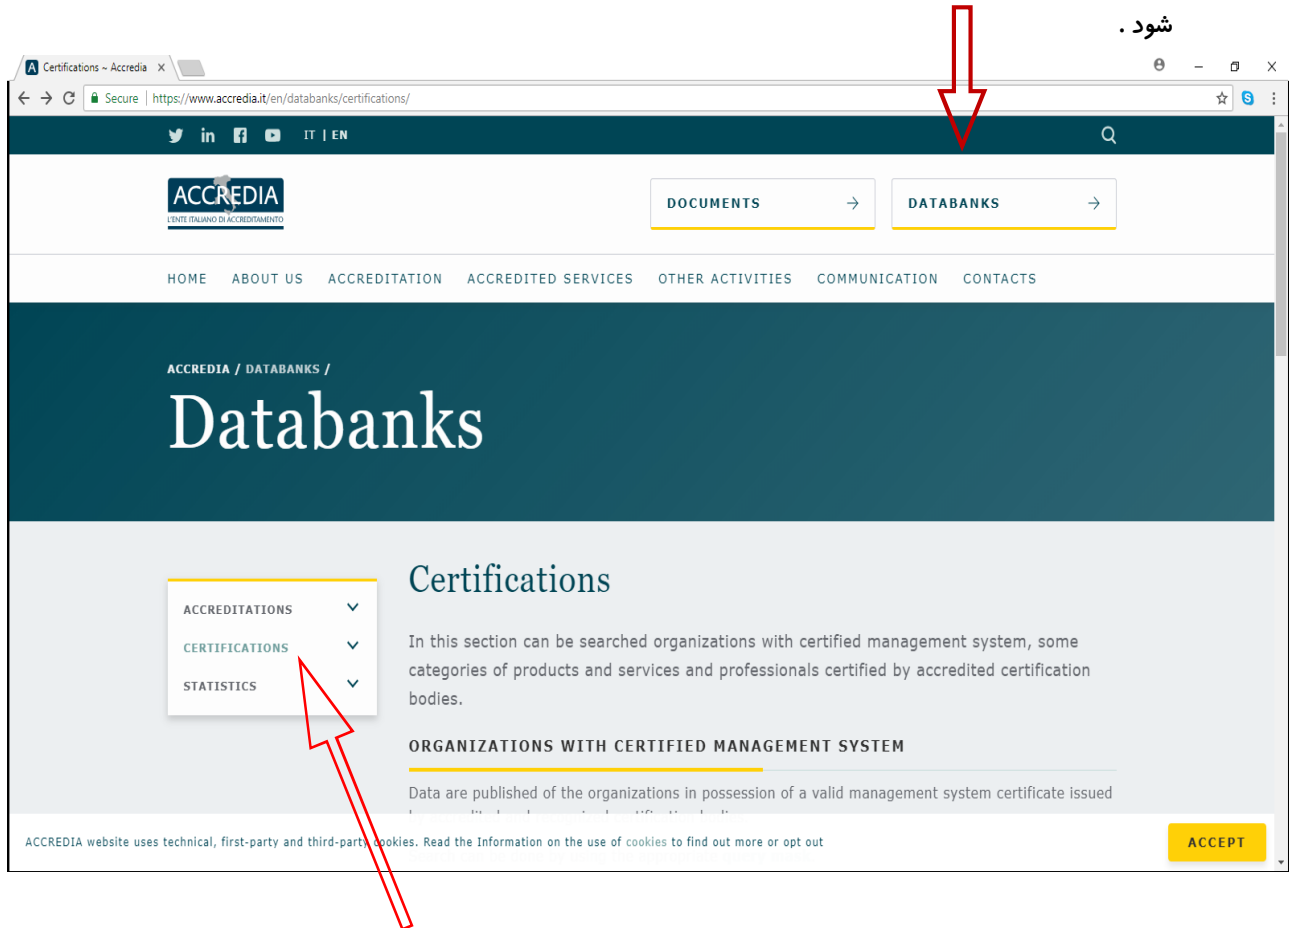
شود .

Certifications ~ Accredia ×

Secure | https://www.accredia.it/en/databanks/certifications/

IT | EN

ACCREDIA
L'ENTE ITALIANO DI ACCREDITAMENTO

DOCUMENTS →

DATABANKS →

HOME ABOUT US ACCREDITATION ACCREDITED SERVICES OTHER ACTIVITIES COMMUNICATION CONTACTS

ACCREDIA / DATABANKS /

Databanks

ACCREDITATIONS

CERTIFICATIONS

STATISTICS

Certifications

In this section can be searched organizations with certified management system, some categories of products and services and professionals certified by accredited certification bodies.

ORGANIZATIONS WITH CERTIFIED MANAGEMENT SYSTEM

Data are published of the organizations in possession of a valid management system certificate issued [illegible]

ACCREDIA website uses technical, first-party and third-party cookies. Read the Information on the use of cookies to find out more or opt out

ACCEPT